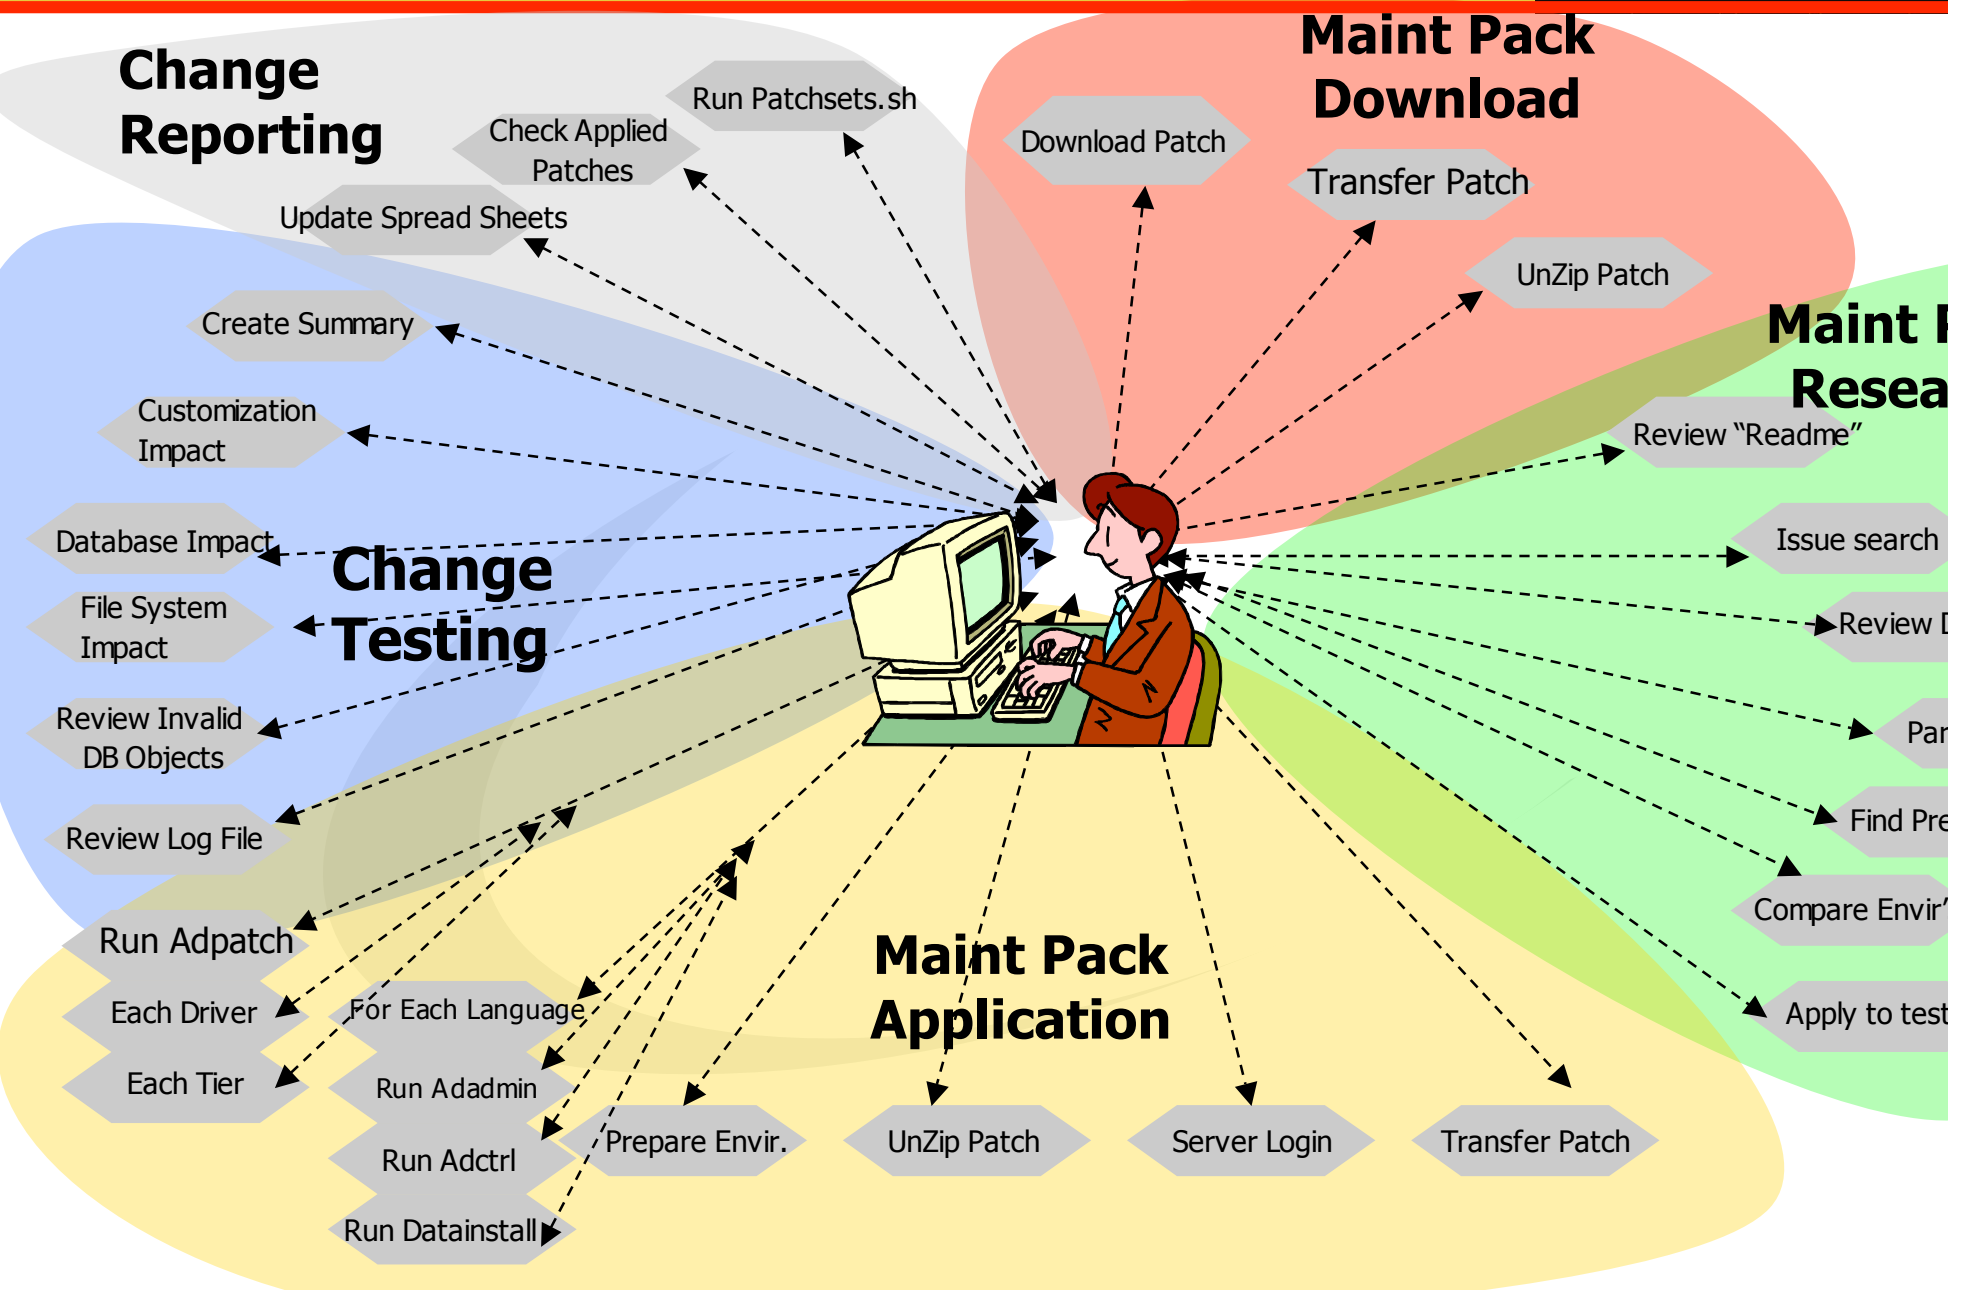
Change Reporting

Run Patchsets.sh

Check Applied Patches

Update Spread Sheets

Maint Pack Download

Download Patch

Transfer Patch

UnZip Patch

Maint P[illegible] Resea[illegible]

Review "Readme"

Issue search

Review D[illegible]

Par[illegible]

Find Pre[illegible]

Compare Envir'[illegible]

Apply to test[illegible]

Create Summary

Customization Impact

Database Impact

File System Impact

Review Invalid DB Objects

Review Log File

Change Testing

Run Adpatch

Each Driver

Each Tier

For Each Language

Run Adadmin

Run Adctrl

Run Datainstall

Prepare Envir.

UnZip Patch

Server Login

Transfer Patch

Maint Pack Application